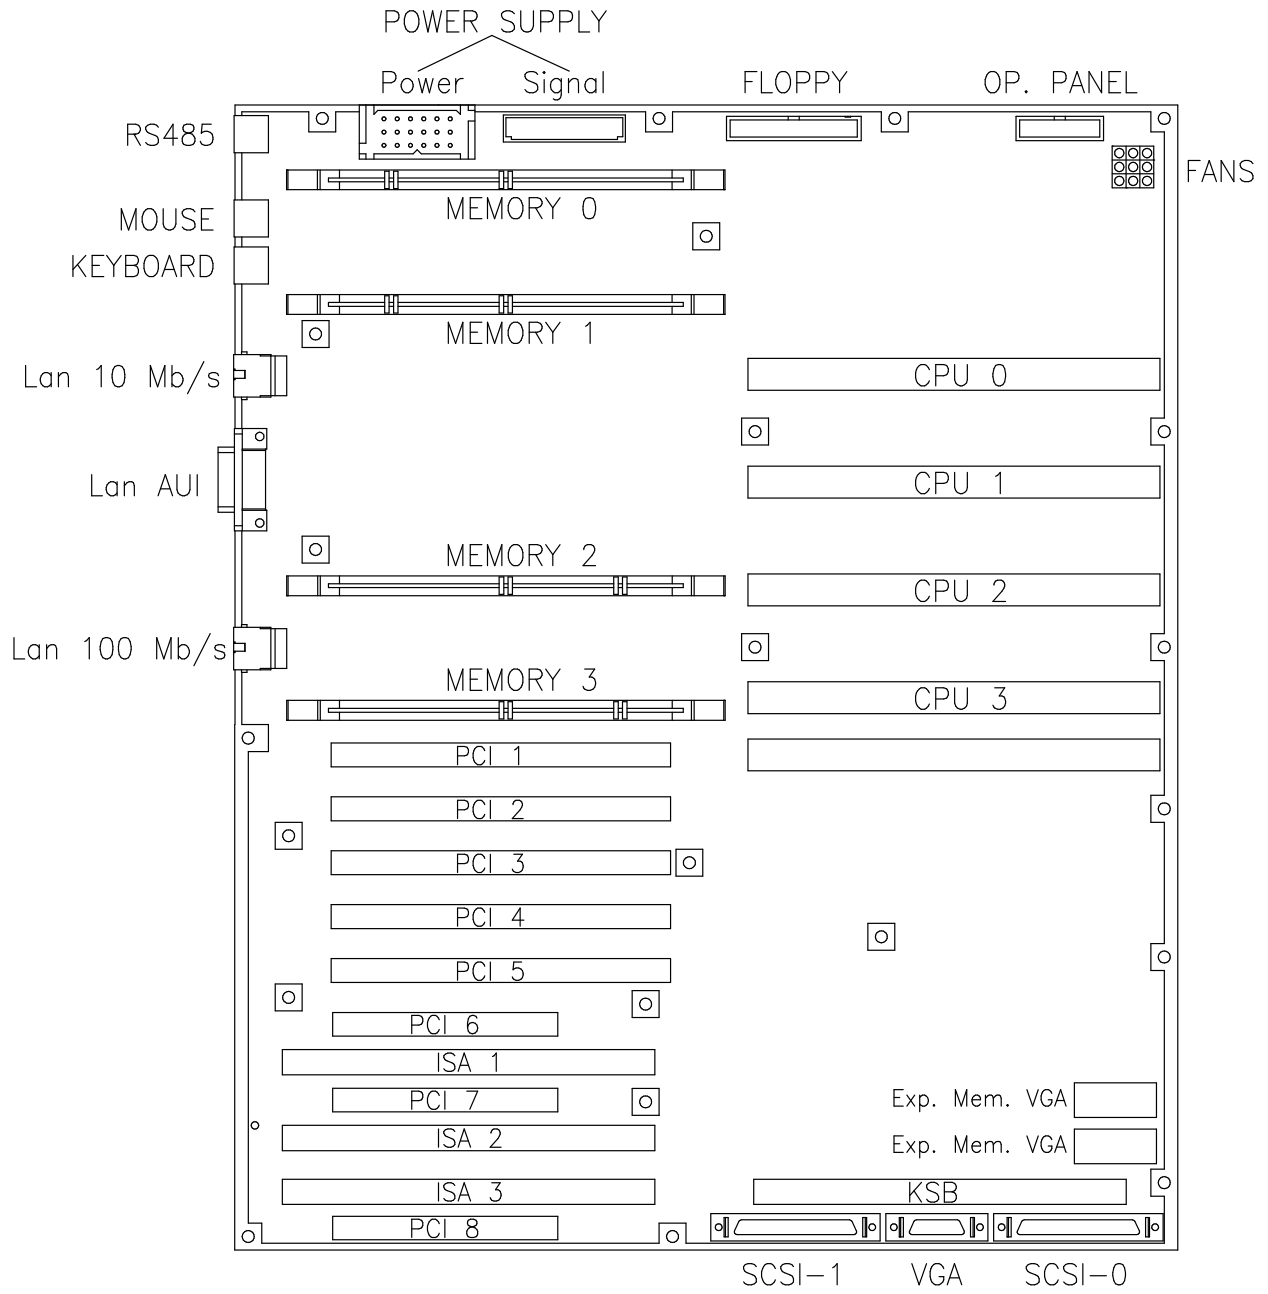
POWER SUPPLY
Power Signal
FLOPPY
OP. PANEL
RS485
FANS
MEMORY 0
MOUSE
KEYBOARD
MEMORY 1
Lan 10 Mb/s
CPU 0
Lan AUI
CPU 1
MEMORY 2
CPU 2
Lan 100 Mb/s
MEMORY 3
CPU 3
PCI 1
PCI 2
PCI 3
PCI 4
PCI 5
PCI 6
ISA 1
PCI 7
Exp. Mem. VGA
ISA 2
Exp. Mem. VGA
ISA 3
KSB
PCI 8
SCSI-1
VGA
SCSI-0